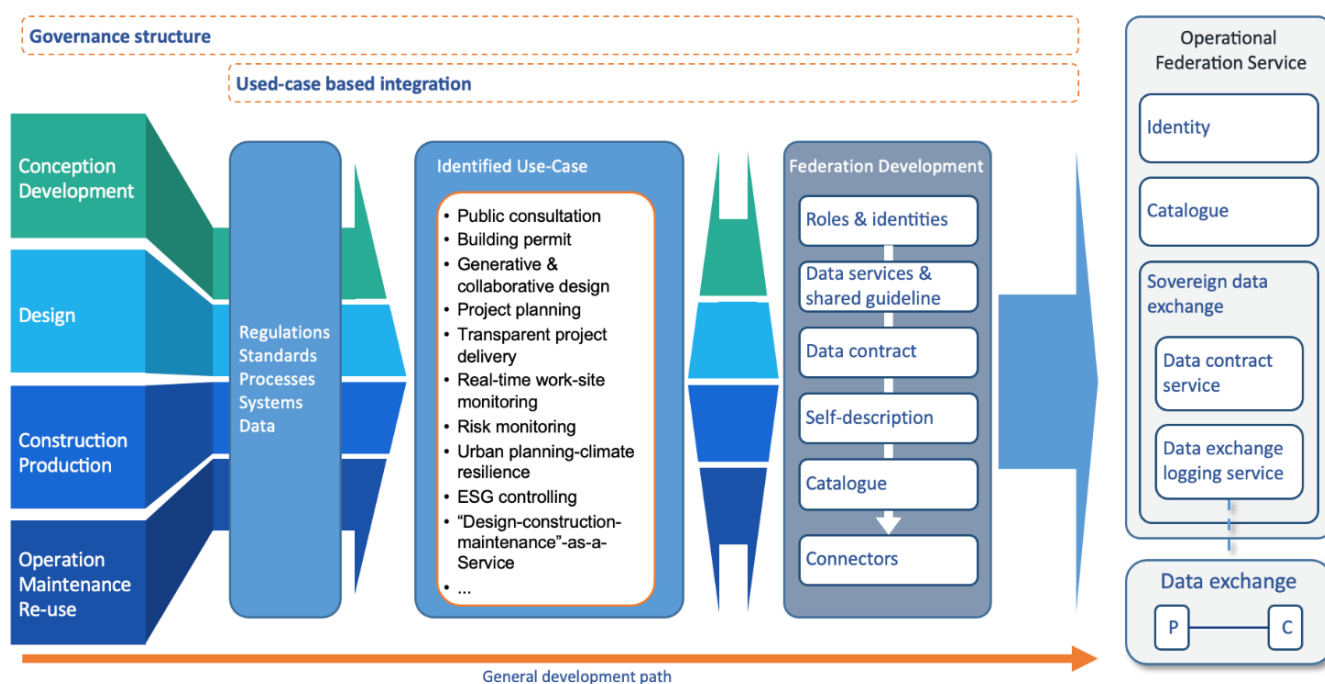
Governance structure

Used-case based integration

Conception Development

Design

Construction Production

Operation Maintenance Re-use

Regulations
Standards
Processes
Systems
Data

Identified Use-Case

- Public consultation
- Building permit
- Generative & collaborative design
- Project planning
- Transparent project delivery
- Real-time work-site monitoring
- Risk monitoring
- Urban planning-climate resilience
- ESG controlling
- "Design-construction-maintenance"-as-a-Service
- ...

Federation Development

Roles & identities

Data services & shared guideline

Data contract

Self-description

Catalogue

Connectors

Operational Federation Service

Identity

Catalogue

Sovereign data exchange

Data contract service

Data exchange logging service

Data exchange

P

C

General development path